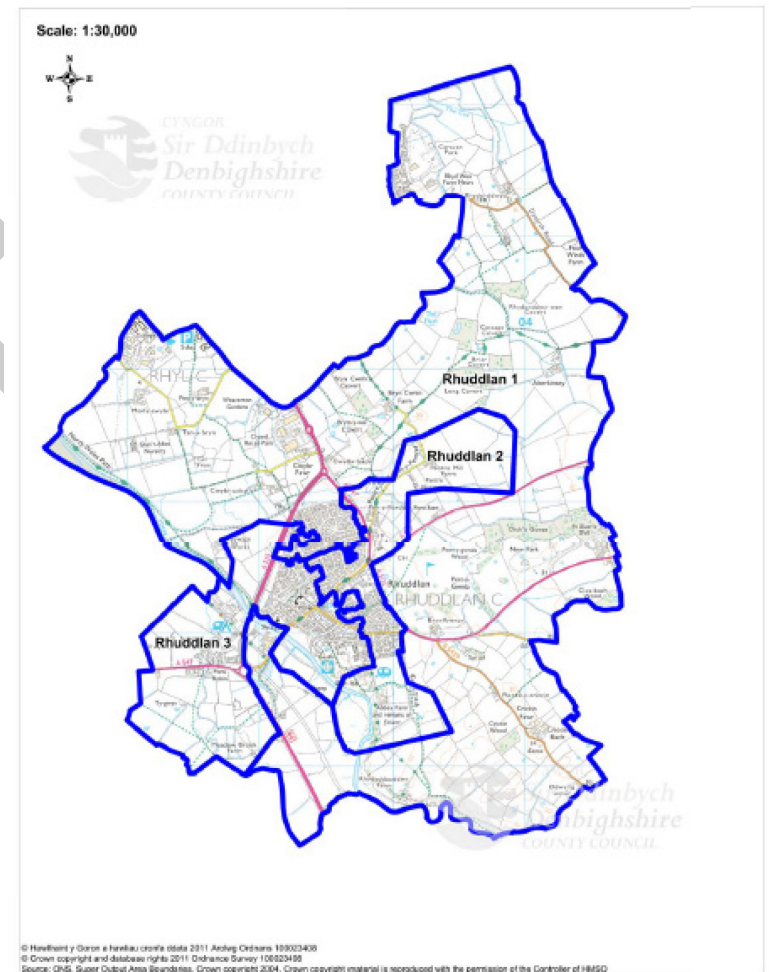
Scale: 1:30,000

N
W E
S

CYNGOR
Sir Ddinbych
Denbighshire
COUNTY COUNCIL

RHYL C

Rhuddlan 1

Rhuddlan 2

Rhuddlan 3

Rhuddlan

RHUDDLAN C

Sir Ddinbych
Denbighshire
COUNTY COUNCIL

© Hawlfraint y Goron a hawliau cronfa ddata 2011 Arolwg Ordnans 100023408
© Crown copyright and database rights 2011 Ordnance Survey 100023408
Source: ONS, Super Output Area Boundaries. Crown copyright 2004. Crown copyright material is reproduced with the permission of the Controller of HMSO